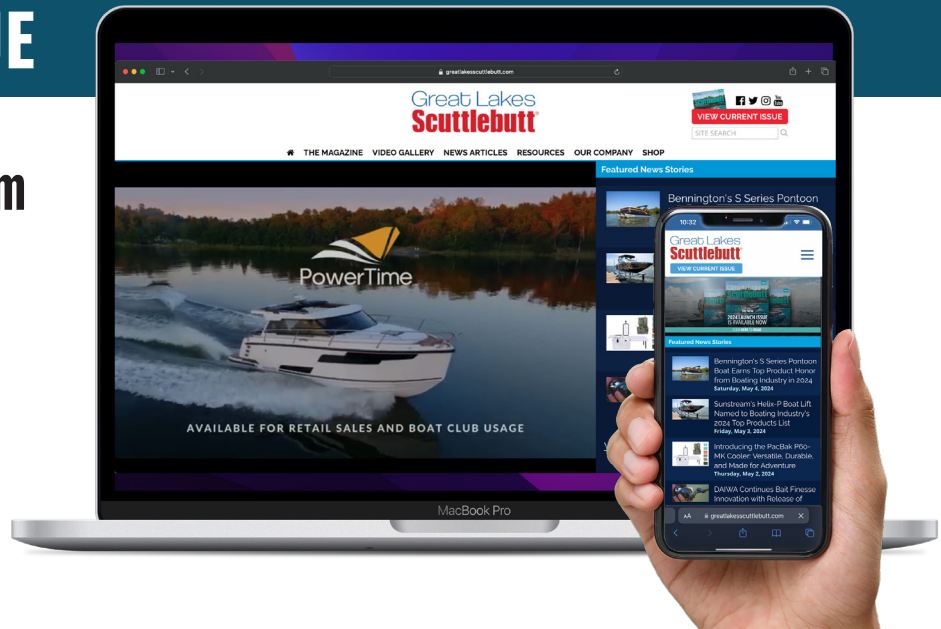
E

m

greatlakesscuttlebutt.com

Great Lakes Scuttlebutt

VIEW CURRENT ISSUE

SITE SEARCH

THE MAGAZINE VIDEO GALLERY NEWS ARTICLES RESOURCES OUR COMPANY SHOP

PowerTime

AVAILABLE FOR RETAIL SALES AND BOAT CLUB USAGE

Featured News Stories

Bennington's S Series Pontoon

MacBook Pro

10:32

Great Lakes Scuttlebutt

VIEW CURRENT ISSUE

2024 LAUNCH ISSUE IS AVAILABLE NOW

Featured News Stories

Bennington's S Series Pontoon Boat Earns Top Product Honor from Boating Industry in 2024
Saturday, May 4, 2024

Sunstream's Helix-P Boat Lift Named to Boating Industry's 2024 Top Products List
Friday, May 3, 2024

Introducing the PacBak P60-MK Cooler: Versatile, Durable, and Made for Adventure
Thursday, May 2, 2024

DAIWA Continues Bait Finesse Innovation with Release of

AA greatlakesscuttlebutt.com